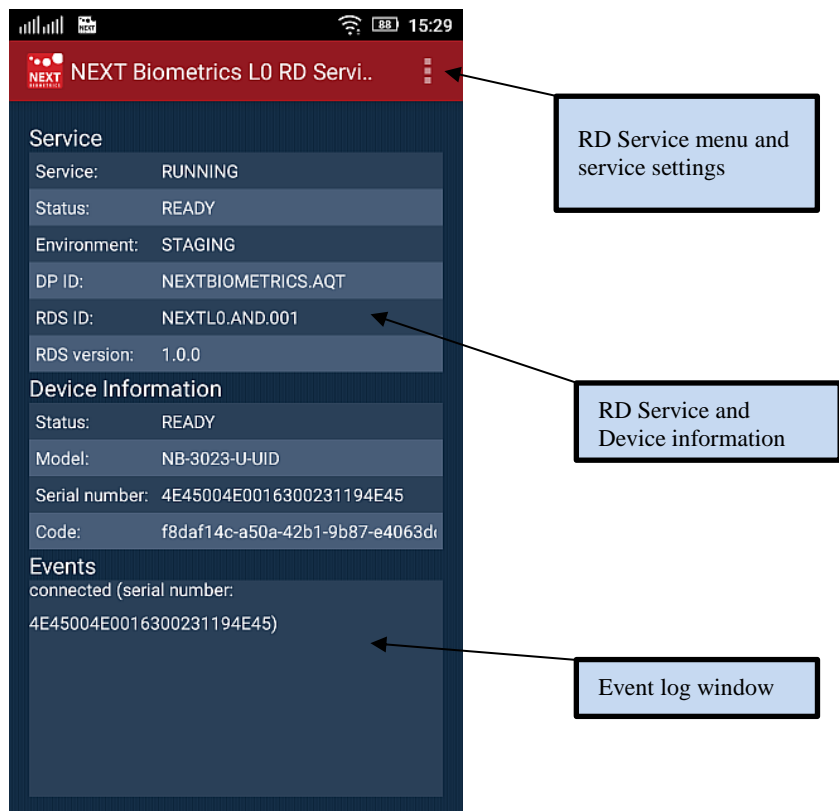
88 15:29

NEXT

NEXT Biometrics L0 RD Servi..

Service

| Service: | RUNNING |
|---|---|
| Status: | READY |
| Environment: | STAGING |
| DP ID: | NEXTBIOMETRICS.AQT |
| RDS ID: | NEXTL0.AND.001 |
| RDS version: | 1.0.0 |

Device Information

| Status: | READY |
|---|---|
| Model: | NB-3023-U-UID |
| Serial number: | 4E45004E0016300231194E45 |
| Code: | f8daf14c-a50a-42b1-9b87-e4063d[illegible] |

Events

connected (serial number: 4E45004E0016300231194E45)

RD Service menu and service settings

RD Service and Device information

Event log window